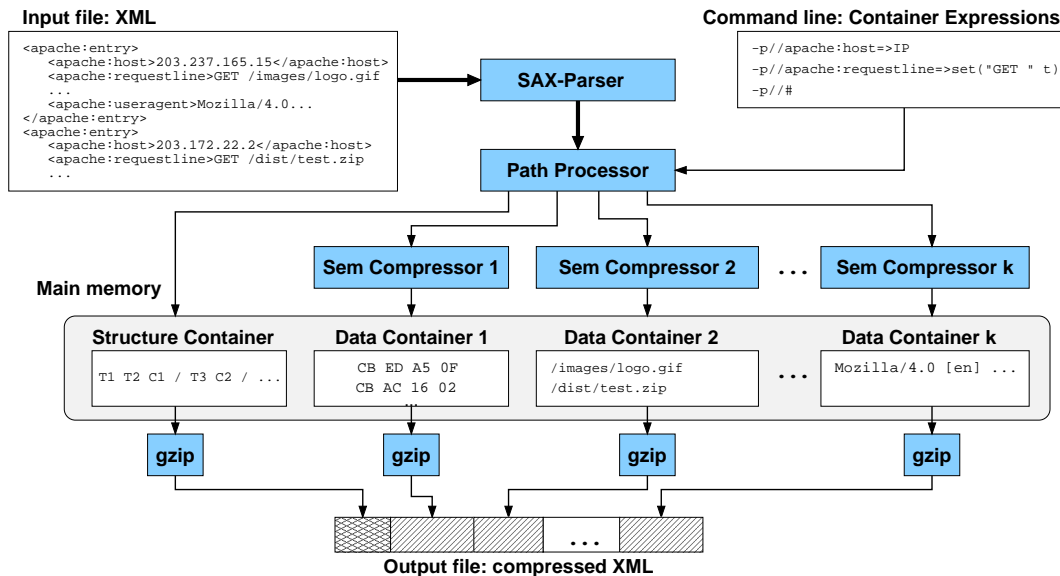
Input file: XML

<apache:entry>
<apache:host>203.237.165.15</apache:host>
<apache:requestline>GET /images/logo.gif
...
<apache:useragent>Mozilla/4.0...
</apache:entry>
<apache:entry>
<apache:host>203.172.22.2</apache:host>
<apache:requestline>GET /dist/test.zip
...

Command line: Container Expressions

-p//apache:host=>IP
-p//apache:requestline=>set("GET " t)
-p//#

SAX-Parser

Path Processor

Sem Compressor 1

Sem Compressor 2

...

Sem Compressor k

Main memory

Structure Container

T1 T2 C1 / T3 C2 / ...

Data Container 1

CB ED A5 0F
CB AC 16 02
...

Data Container 2

/images/logo.gif
/dist/test.zip

...

Data Container k

Mozilla/4.0 [en] ...

gzip

gzip

gzip

gzip

...

Output file: compressed XML